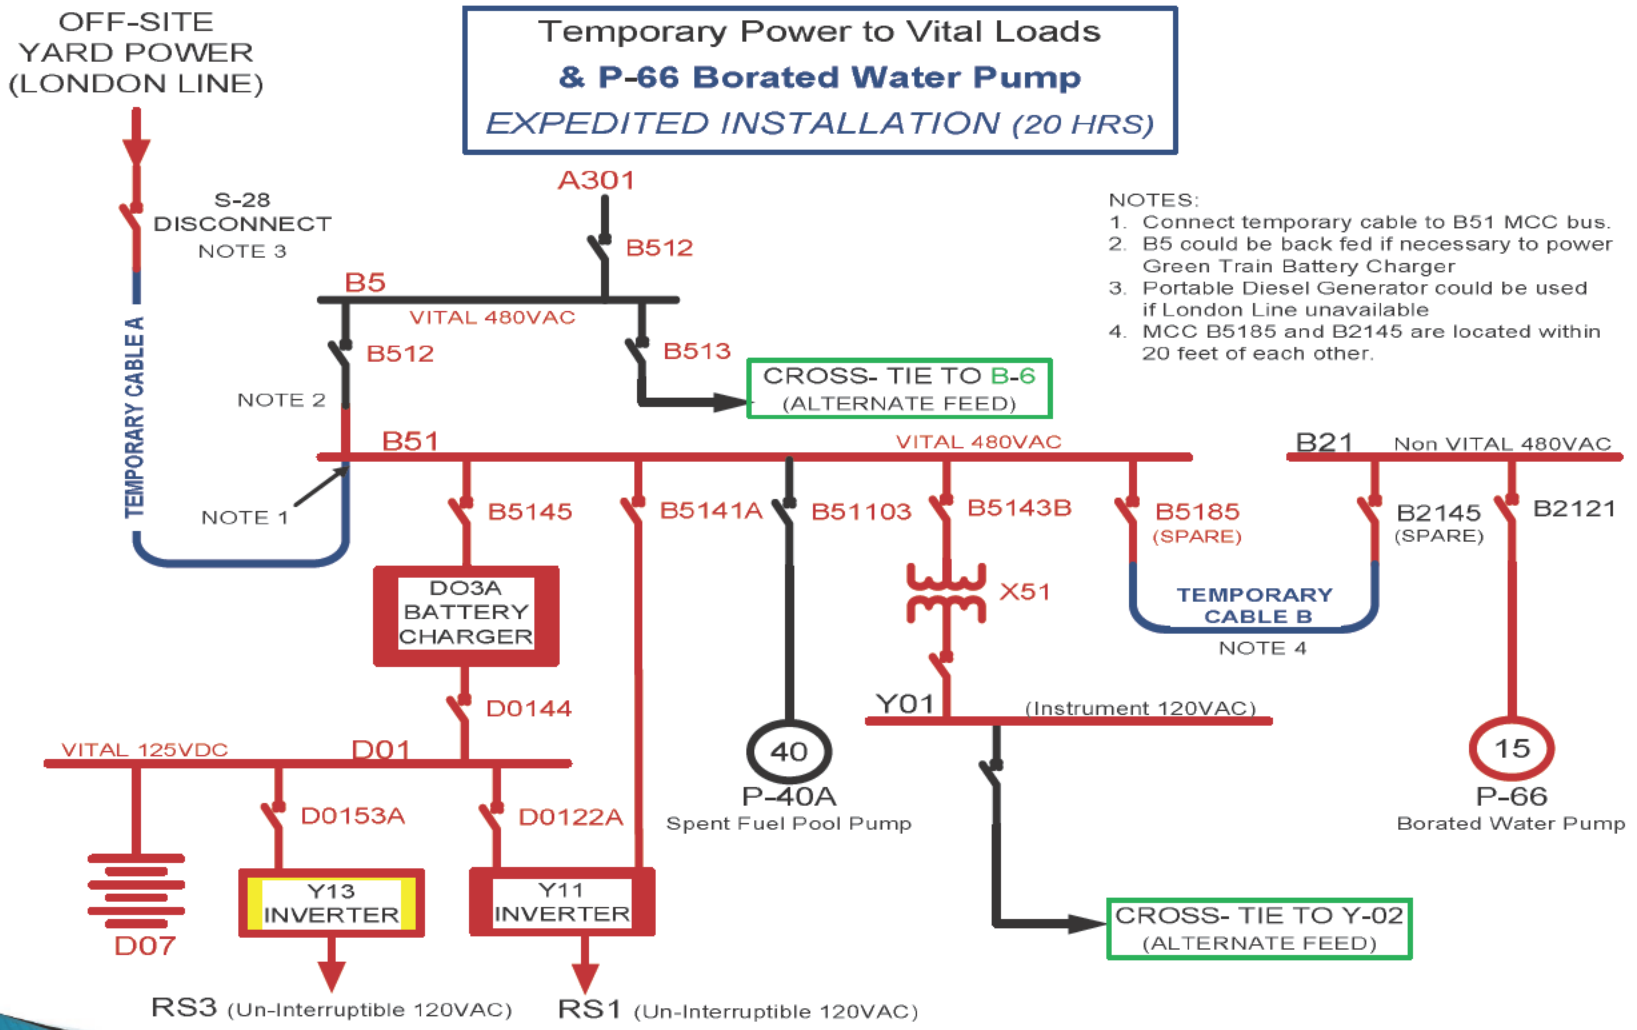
Temporary Power to Vital Loads
& P-66 Borated Water Pump
EXPEDITED INSTALLATION (20 HRS)

OFF-SITE YARD POWER (LONDON LINE)

S-28 DISCONNECT
NOTE 3

TEMPORARY CABLE A

A301
B512
B5
VITAL 480VAC
B512
B513
NOTE 2
CROSS- TIE TO B-6 (ALTERNATE FEED)

NOTES:
1. Connect temporary cable to B51 MCC bus.
2. B5 could be back fed if necessary to power Green Train Battery Charger
3. Portable Diesel Generator could be used if London Line unavailable
4. MCC B5185 and B2145 are located within 20 feet of each other.

B51
VITAL 480VAC
B21 Non VITAL 480VAC
NOTE 1
B5145
B5141A
B51103
B5143B
B5185 (SPARE)
B2145 (SPARE)
B2121
DO3A BATTERY CHARGER
X51
TEMPORARY CABLE B
NOTE 4
D0144
Y01
(Instrument 120VAC)
VITAL 125VDC
D01
40
P-40A
Spent Fuel Pool Pump
15
P-66
Borated Water Pump
D0153A
D0122A
Y13 INVERTER
Y11 INVERTER
D07
CROSS- TIE TO Y-02 (ALTERNATE FEED)
RS3 (Un-Interruptible 120VAC)
RS1 (Un-Interruptible 120VAC)